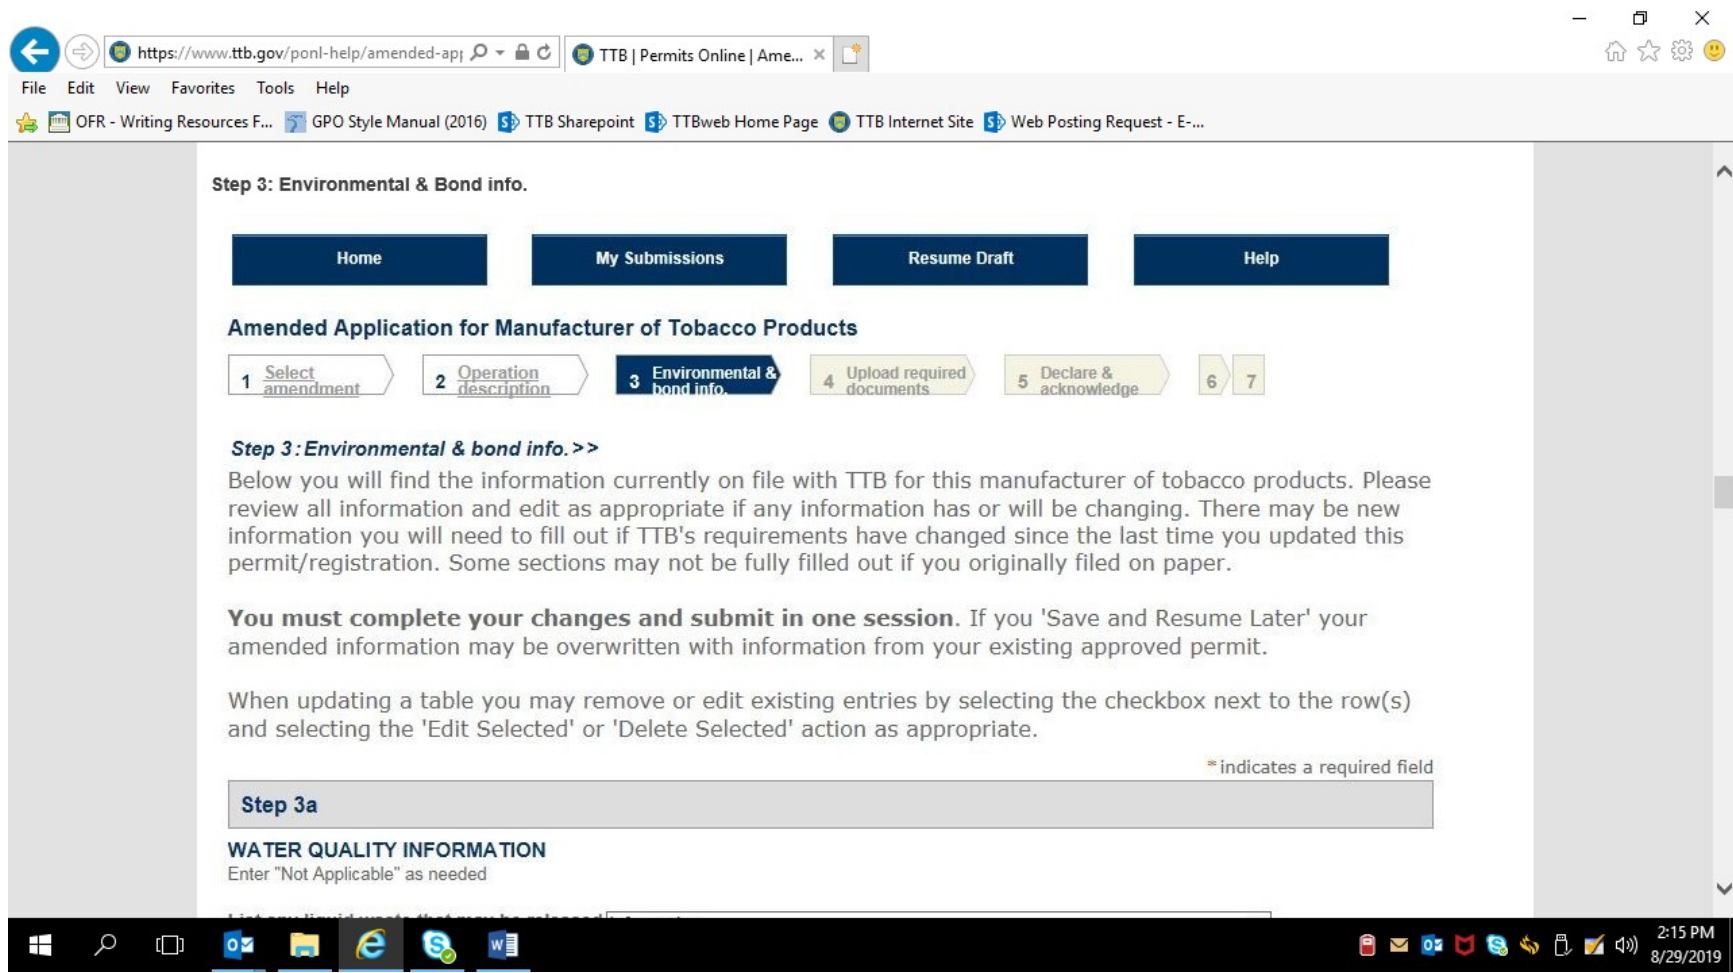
https://www.ttb.gov/ponl-help/amended-ap|

TTB | Permits Online | Ame...

File Edit View Favorites Tools Help

OFR - Writing Resources F... GPO Style Manual (2016) TTB Sharepoint TTBweb Home Page TTB Internet Site Web Posting Request - E-...

Step 3: Environmental & Bond info.

Home My Submissions Resume Draft Help

Amended Application for Manufacturer of Tobacco Products

1 Select amendment 2 Operation description 3 Environmental & bond info. 4 Upload required documents 5 Declare & acknowledge 6 7

Step 3: Environmental & bond info.>>

Below you will find the information currently on file with TTB for this manufacturer of tobacco products. Please review all information and edit as appropriate if any information has or will be changing. There may be new information you will need to fill out if TTB's requirements have changed since the last time you updated this permit/registration. Some sections may not be fully filled out if you originally filed on paper.

**You must complete your changes and submit in one session**. If you 'Save and Resume Later' your amended information may be overwritten with information from your existing approved permit.

When updating a table you may remove or edit existing entries by selecting the checkbox next to the row(s) and selecting the 'Edit Selected' or 'Delete Selected' action as appropriate.

*indicates a required field

Step 3a

WATER QUALITY INFORMATION

Enter "Not Applicable" as needed

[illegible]

2:15 PM
8/29/2019